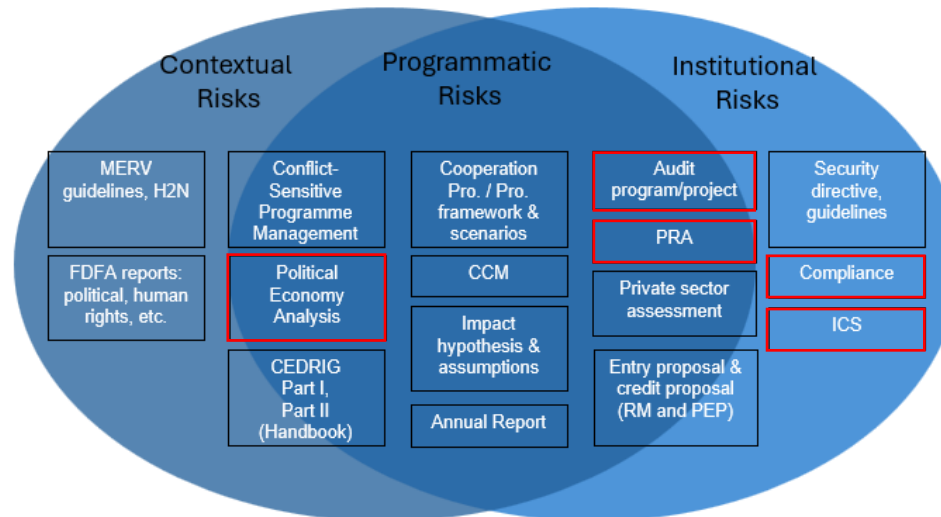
Contextual Risks

Programmatic Risks

Institutional Risks

MERV guidelines, H2N

FDFA reports: political, human rights, etc.

Conflict-Sensitive Programme Management

Political Economy Analysis

CEDRIG Part I, Part II (Handbook)

Cooperation Pro. / Pro. framework & scenarios

CCM

Impact hypothesis & assumptions

Annual Report

Audit program/project

PRA

Private sector assessment

Entry proposal & credit proposal (RM and PEP)

Security directive, guidelines

Compliance

ICS